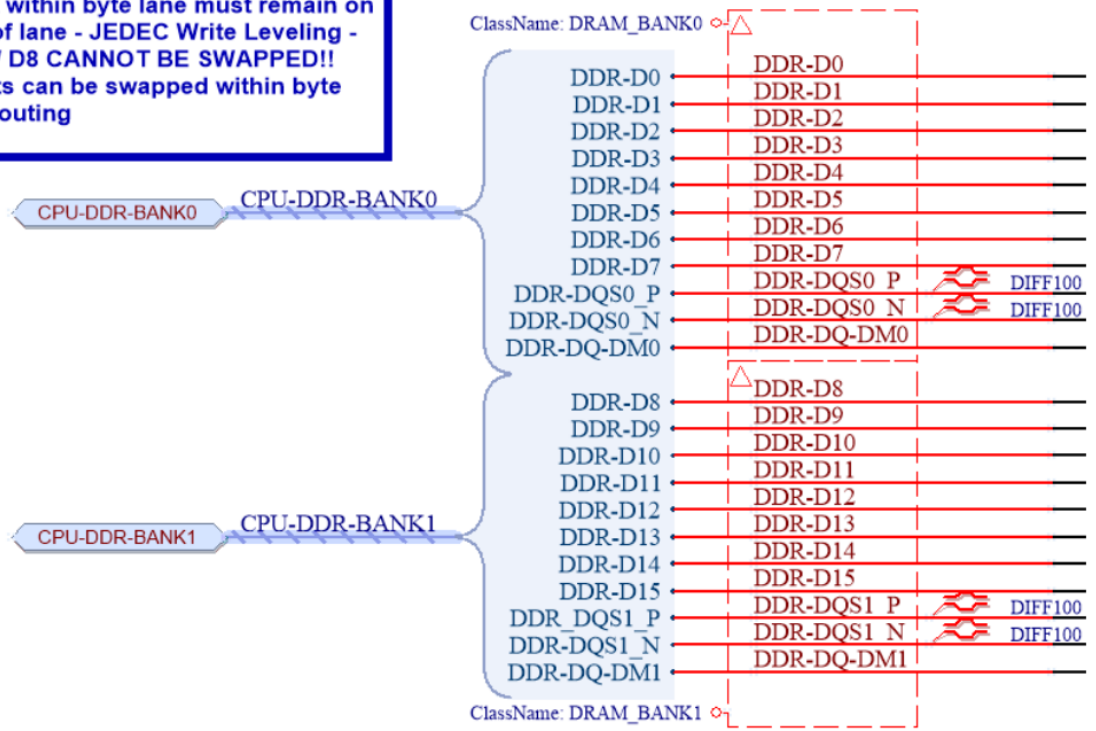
within byte lane must remain on
of lane - JEDEC Write Leveling -
D8 CANNOT BE SWAPPED!!
ts can be swapped within byte
outing

ClassName: DRAM_BANK0

CPU-DDR-BANK0
CPU-DDR-BANK0

DDR-D0
DDR-D1
DDR-D2
DDR-D3
DDR-D4
DDR-D5
DDR-D6
DDR-D7
DDR-DQS0_P
DDR-DQS0_N
DDR-DQ-DM0

DDR-D0
DDR-D1
DDR-D2
DDR-D3
DDR-D4
DDR-D5
DDR-D6
DDR-D7
DDR-DQS0_P
DDR-DQS0_N
DDR-DQ-DM0

DIFF100
DIFF100

CPU-DDR-BANK1
CPU-DDR-BANK1

DDR-D8
DDR-D9
DDR-D10
DDR-D11
DDR-D12
DDR-D13
DDR-D14
DDR-D15
DDR_DQS1_P
DDR-DQS1_N
DDR-DQ-DM1

DDR-D8
DDR-D9
DDR-D10
DDR-D11
DDR-D12
DDR-D13
DDR-D14
DDR-D15
DDR-DQS1_P
DDR-DQS1_N
DDR-DQ-DM1

DIFF100
DIFF100

ClassName: DRAM_BANK1